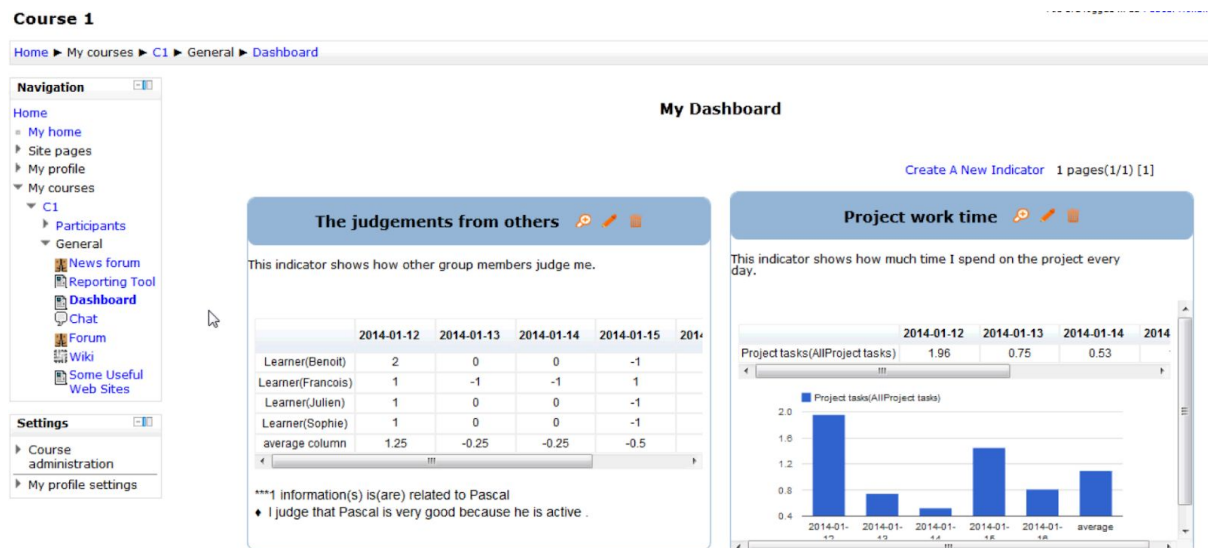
Course 1

Home ▶ My courses ▶ C1 ▶ General ▶ Dashboard

Navigation

Home
My home
Site pages
My profile
My courses
C1
Participants
General
News forum
Reporting Tool
Dashboard
Chat
Forum
Wiki
Some Useful Web Sites

Settings

Course administration
My profile settings

My Dashboard

Create A New Indicator 1 pages(1/1) [1]

The judgements from others

This indicator shows how other group members judge me.

| | 2014-01-12 | 2014-01-13 | 2014-01-14 | 2014-01-15 | 201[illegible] |
|---|---|---|---|---|---|
| Learner(Benoit) | 2 | 0 | 0 | -1 | |
| Learner(Francois) | 1 | -1 | -1 | 1 | |
| Learner(Julien) | 1 | 0 | 0 | -1 | |
| Learner(Sophie) | 1 | 0 | 0 | -1 | |
| average column | 1.25 | -0.25 | -0.25 | -0.5 | |

***1 information(s) is(are) related to Pascal
♦ I judge that Pascal is very good because he is active .

Project work time

This indicator shows how much time I spend on the project every day.

| | 2014-01-12 | 2014-01-13 | 2014-01-14 | 2014 |
|---|---|---|---|---|
| Project tasks(AllProject tasks) | 1.96 | 0.75 | 0.53 | |

Project tasks(AllProject tasks)

2.0
1.6
1.2
0.8
0.4

2014-01-12
2014-01-13
2014-01-14
2014-01-15
2014-01-16
average